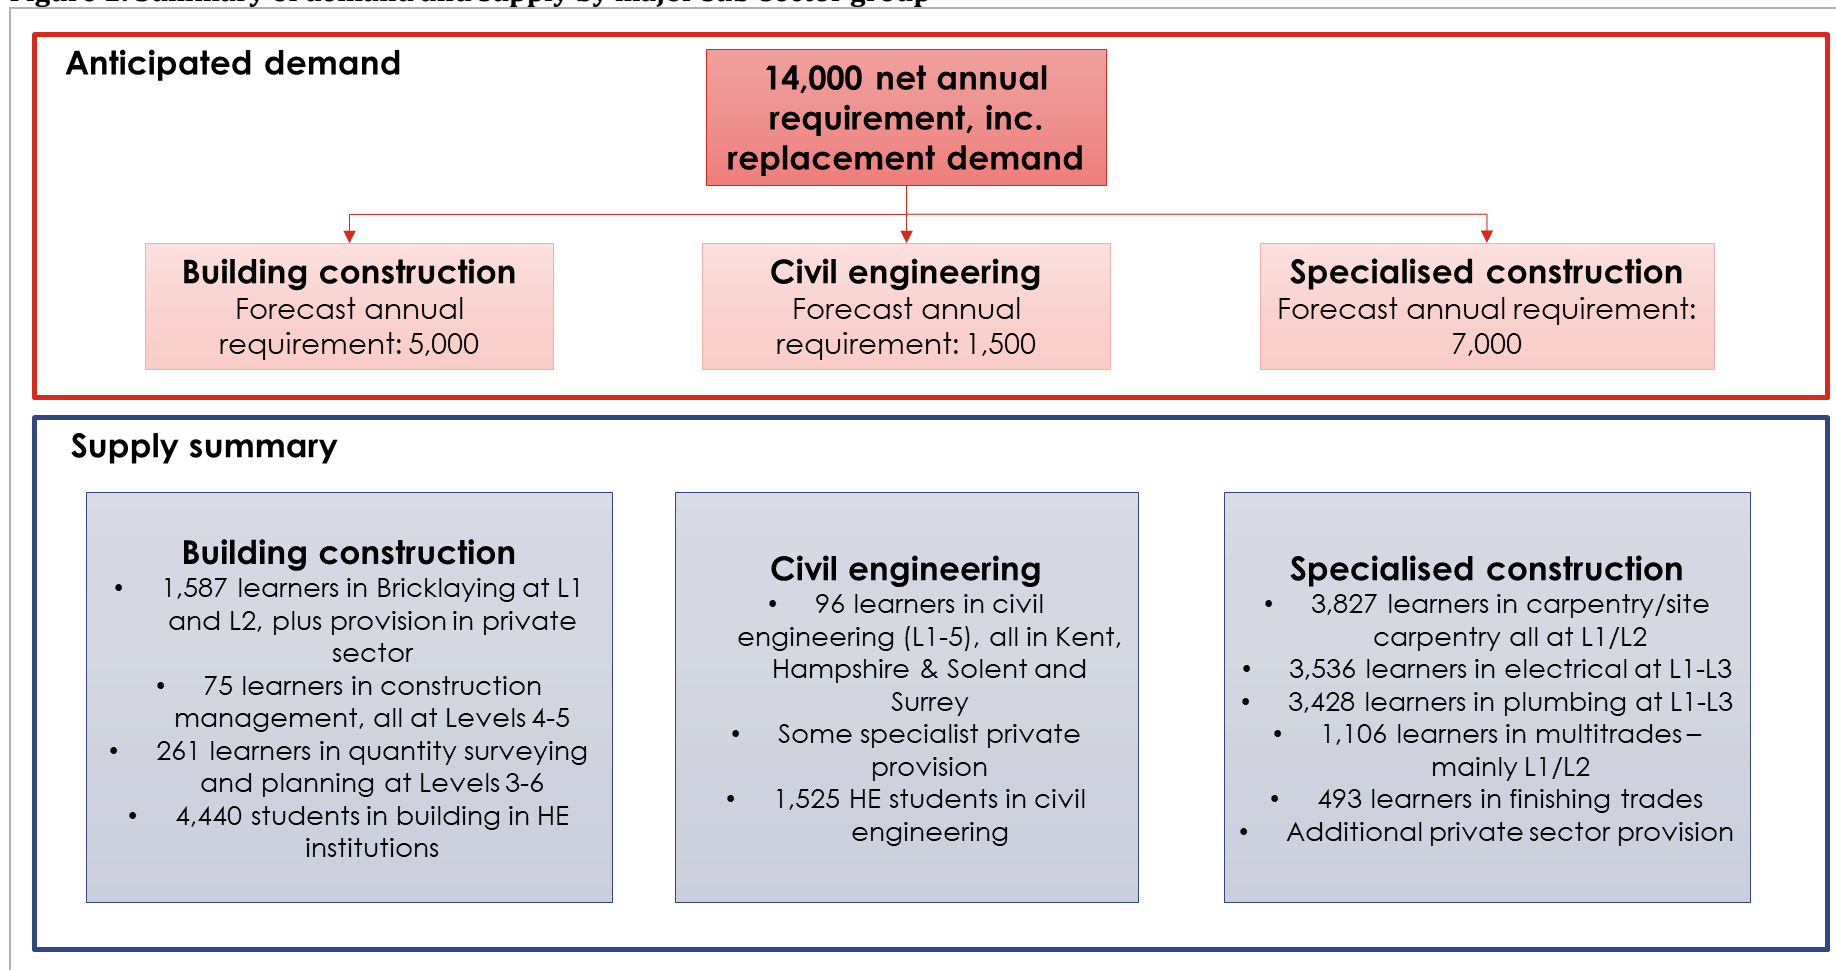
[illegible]

Anticipated demand

14,000 net annual requirement, inc. replacement demand

Building construction
Forecast annual requirement: 5,000

Civil engineering
Forecast annual requirement: 1,500

Specialised construction
Forecast annual requirement: 7,000

Supply summary

Building construction
• 1,587 learners in Bricklaying at L1 and L2, plus provision in private sector
• 75 learners in construction management, all at Levels 4-5
• 261 learners in quantity surveying and planning at Levels 3-6
• 4,440 students in building in HE institutions

Civil engineering
• 96 learners in civil engineering (L1-5), all in Kent, Hampshire & Solent and Surrey
• Some specialist private provision
• 1,525 HE students in civil engineering

Specialised construction
• 3,827 learners in carpentry/site carpentry all at L1/L2
• 3,536 learners in electrical at L1-L3
• 3,428 learners in plumbing at L1-L3
• 1,106 learners in multitrades – mainly L1/L2
• 493 learners in finishing trades
• Additional private sector provision